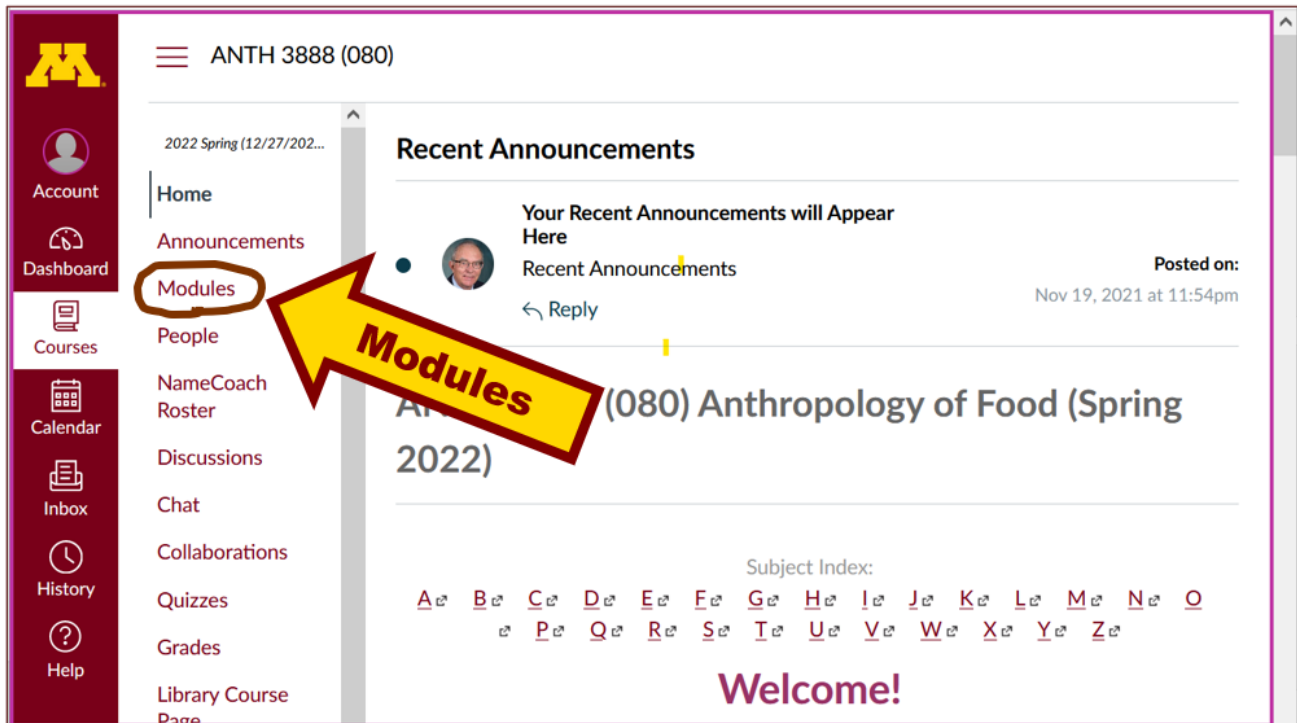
Account
Dashboard
Courses
Calendar
Inbox
History
Help

ANTH 3888 (080)

2022 Spring (12/27/202...

Home
Announcements
Modules
People
NameCoach Roster
Discussions
Chat
Collaborations
Quizzes
Grades
Library Course Page

Modules

Recent Announcements

Your Recent Announcements will Appear Here
Recent Announcements
Reply
Posted on:
Nov 19, 2021 at 11:54pm

An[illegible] (080) Anthropology of Food (Spring 2022)

Subject Index:
A B C D E F G H I J K L M N O P Q R S T U V W X Y Z

Welcome!